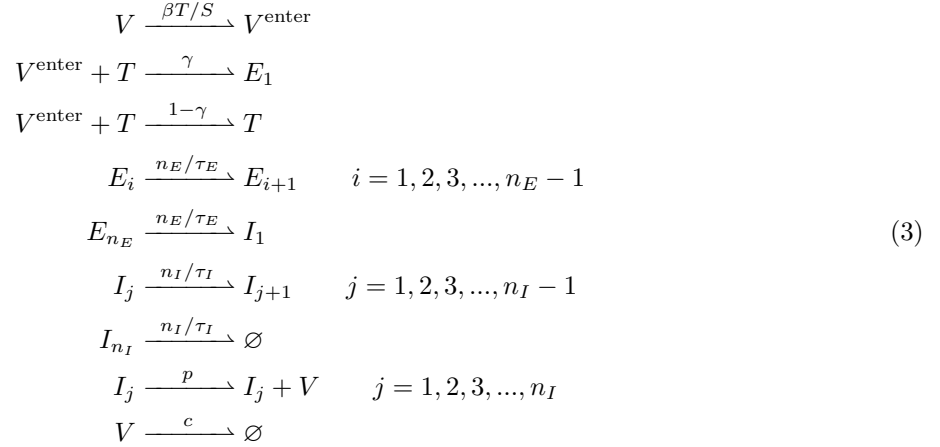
$$V \xrightarrow{\beta T/S} V^{\text{enter}}$$
$$V^{\text{enter}} + T \xrightarrow{\gamma} E_1$$
$$V^{\text{enter}} + T \xrightarrow{1-\gamma} T$$
$$E_i \xrightarrow{n_E/\tau_E} E_{i+1} \qquad i = 1, 2, 3, ..., n_E - 1$$
$$E_{n_E} \xrightarrow{n_E/\tau_E} I_1 \qquad (3)$$
$$I_j \xrightarrow{n_I/\tau_I} I_{j+1} \qquad j = 1, 2, 3, ..., n_I - 1$$
$$I_{n_I} \xrightarrow{n_I/\tau_I} \varnothing$$
$$I_j \xrightarrow{p} I_j + V \qquad j = 1, 2, 3, ..., n_I$$
$$V \xrightarrow{c} \varnothing$$